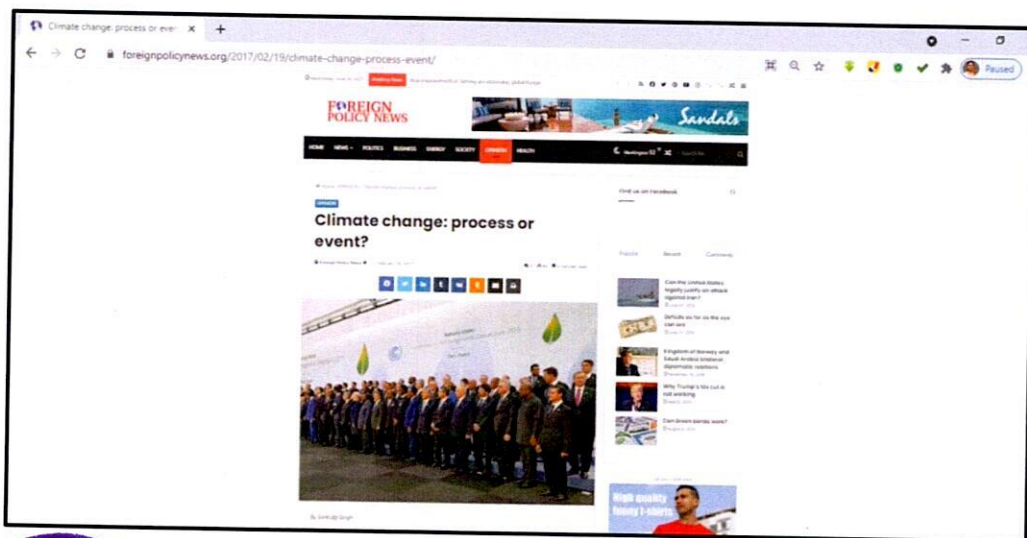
Climate change: process or even ×

+

foreignpolicynews.org/2017/02/19/climate-change-process-event/

Paused

FOREIGN POLICY NEWS

Sandals

HOME NEWS POLITICS BUSINESS ENERGY SOCIETY OPINION HEALTH

OPINION

Climate change: process or event?

Find us on Facebook

Popular Recent Comments

Can the United States legally justify an attack against Iran?

Deficits as far as the eye can see

Kingdom of Norway and Saudi Arabia bilateral diplomatic relations

Why Trump's tax cut is not working

Can green bonds work?

High quality funny t-shirts